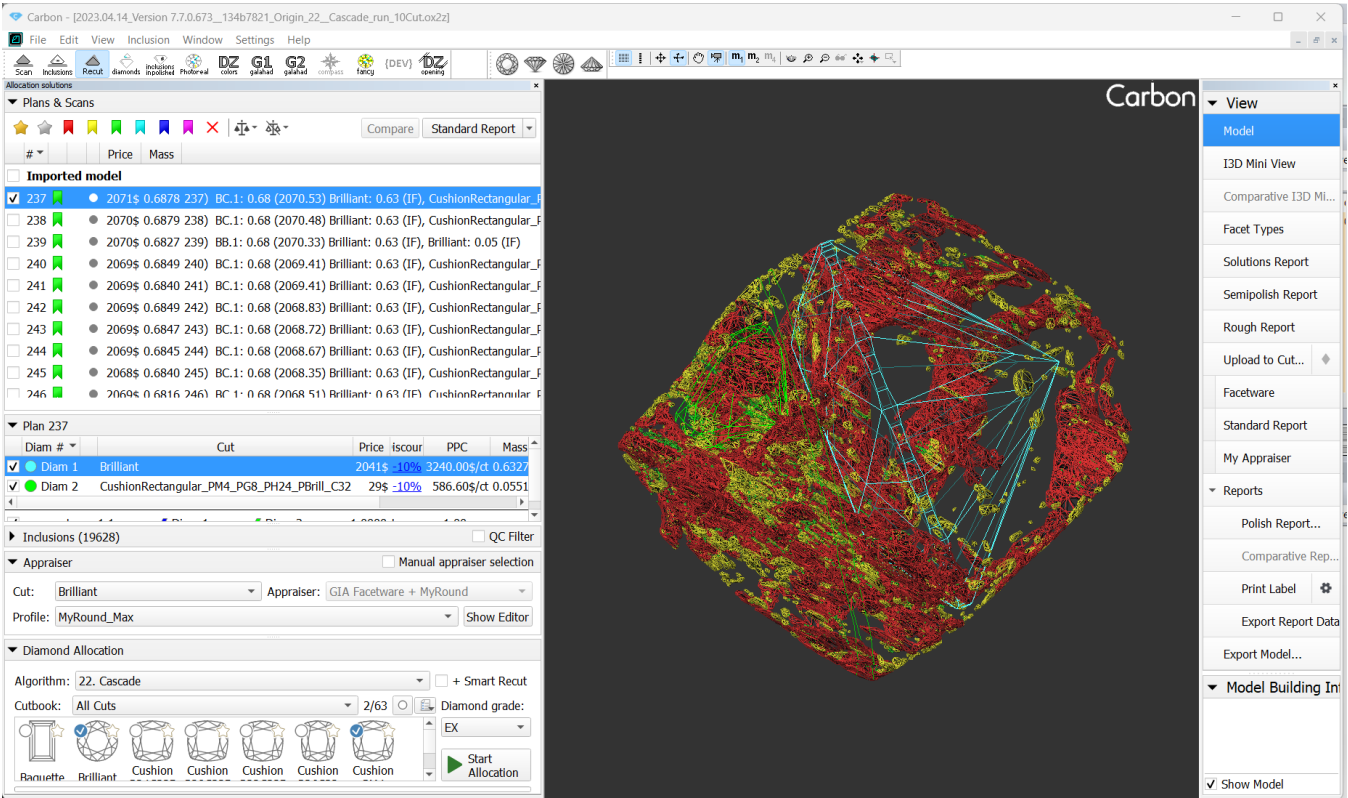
Carbon - [2023.04.14_Version 7.7.0.673__134b7821_Origin_22__Cascade_run_10Cut.ox2z]

File Edit View Inclusion Window Settings Help

Scan Inclusions Recut diamonds Inclusions inpolished Photoreal DZ colors G1 galahad G2 galahad compass fancy {DEV} DZ opening

Allocation solutions

Plans & Scans

Compare Standard Report

| # | | | Price | Mass |
|---|---|---|---|---|
| Imported model | | | | |
| 237 | | | 2071$ 0.6878 237) BC.1: 0.68 (2070.53) Brilliant: 0.63 (IF), CushionRectangular_F | |
| 238 | | | 2070$ 0.6879 238) BC.1: 0.68 (2070.48) Brilliant: 0.63 (IF), CushionRectangular_F | |
| 239 | | | 2070$ 0.6827 239) BB.1: 0.68 (2070.33) Brilliant: 0.63 (IF), Brilliant: 0.05 (IF) | |
| 240 | | | 2069$ 0.6849 240) BC.1: 0.68 (2069.41) Brilliant: 0.63 (IF), CushionRectangular_F | |
| 241 | | | 2069$ 0.6840 241) BC.1: 0.68 (2069.41) Brilliant: 0.63 (IF), CushionRectangular_F | |
| 242 | | | 2069$ 0.6849 242) BC.1: 0.68 (2068.83) Brilliant: 0.63 (IF), CushionRectangular_F | |
| 243 | | | 2069$ 0.6847 243) BC.1: 0.68 (2068.72) Brilliant: 0.63 (IF), CushionRectangular_F | |
| 244 | | | 2069$ 0.6845 244) BC.1: 0.68 (2068.67) Brilliant: 0.63 (IF), CushionRectangular_F | |
| 245 | | | 2068$ 0.6840 245) BC.1: 0.68 (2068.35) Brilliant: 0.63 (IF), CushionRectangular_F | |
| 246 | | | 2069$ 0.6816 246) BC.1: 0.68 (2068.51) Brilliant: 0.63 (IF), CushionRectangular_F | |

Plan 237

| Diam # | Cut | Price | iscour | PPC | Mass |
|---|---|---|---|---|---|
| Diam 1 | Brilliant | 2041$ | -10% | 3240.00$/ct | 0.6327 |
| Diam 2 | CushionRectangular_PM4_PG8_PH24_PBrill_C32 | 29$ | -10% | 586.60$/ct | 0.0551 |

Inclusions (19628) QC Filter

Appraiser Manual appraiser selection

Cut: Brilliant Appraiser: GIA Facetware + MyRound

Profile: MyRound_Max Show Editor

Diamond Allocation

Algorithm: 22. Cascade + Smart Recut

Cutbook: All Cuts 2/63 Diamond grade:

EX

Baguette Brilliant Cushion Cushion Cushion Cushion Cushion

Start Allocation

Carbon

View

Model
I3D Mini View
Comparative I3D Mi...
Facet Types
Solutions Report
Semipolish Report
Rough Report
Upload to Cut...
Facetware
Standard Report
My Appraiser
Reports
Polish Report...
Comparative Rep...
Print Label
Export Report Data
Export Model...

Model Building Inf

Show Model